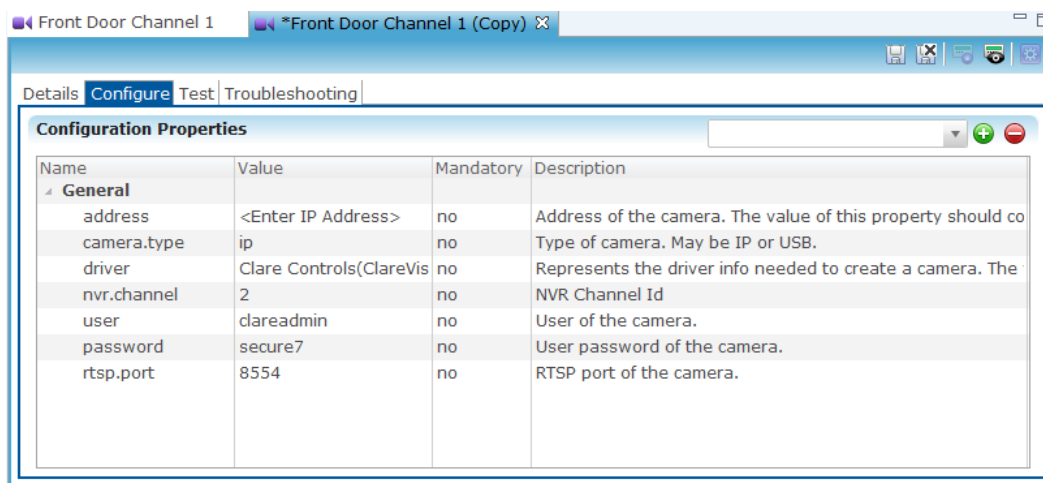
Front Door Channel 1 | *Front Door Channel 1 (Copy)

Details | Configure | Test | Troubleshooting

Configuration Properties

| Name | Value | Mandatory | Description |
|---|---|---|---|
| General | | | |
| address | <Enter IP Address> | no | Address of the camera. The value of this property should co |
| camera.type | ip | no | Type of camera. May be IP or USB. |
| driver | Clare Controls(ClareVis | no | Represents the driver info needed to create a camera. The |
| nvr.channel | 2 | no | NVR Channel Id |
| user | clareadmin | no | User of the camera. |
| password | secure7 | no | User password of the camera. |
| rtsp.port | 8554 | no | RTSP port of the camera. |